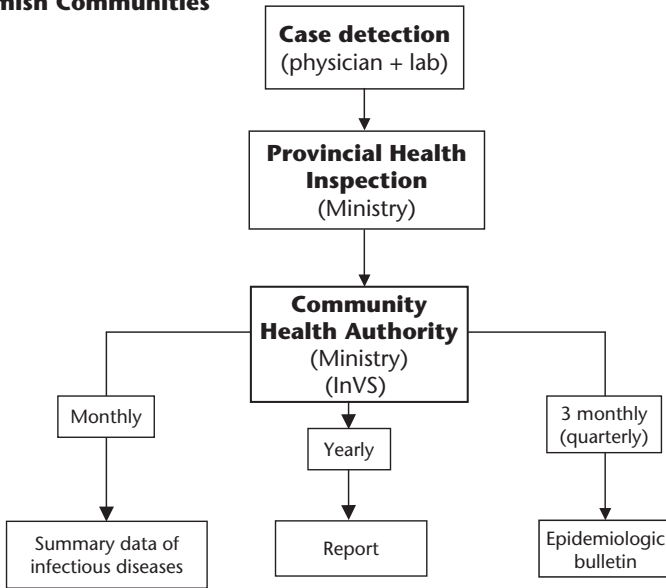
mish Communities

**Case detection**
(physician + lab)

**Provincial Health Inspection**
(Ministry)

**Community Health Authority**
(Ministry)
(InVS)

Monthly

Yearly

3 monthly (quarterly)

Summary data of infectious diseases

Report

Epidemiologic bulletin